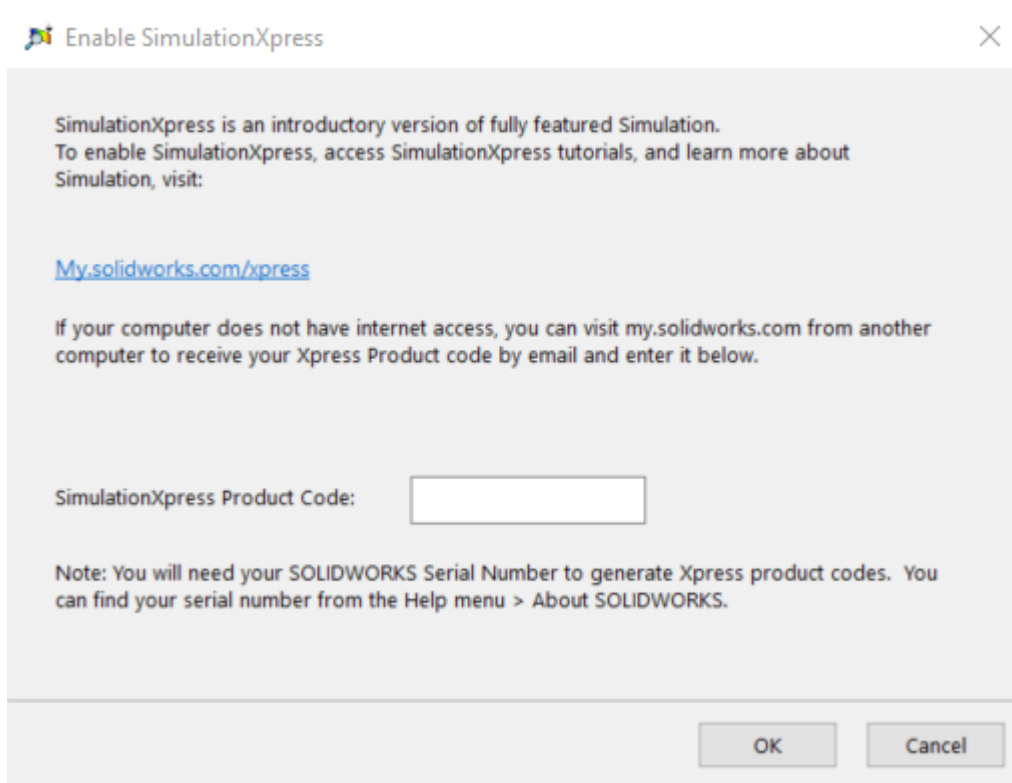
Enable SimulationXpress

×

SimulationXpress is an introductory version of fully featured Simulation.
To enable SimulationXpress, access SimulationXpress tutorials, and learn more about Simulation, visit:

My.solidworks.com/xpress

If your computer does not have internet access, you can visit my.solidworks.com from another computer to receive your Xpress Product code by email and enter it below.

SimulationXpress Product Code:

Note: You will need your SOLIDWORKS Serial Number to generate Xpress product codes. You can find your serial number from the Help menu > About SOLIDWORKS.

OK

Cancel